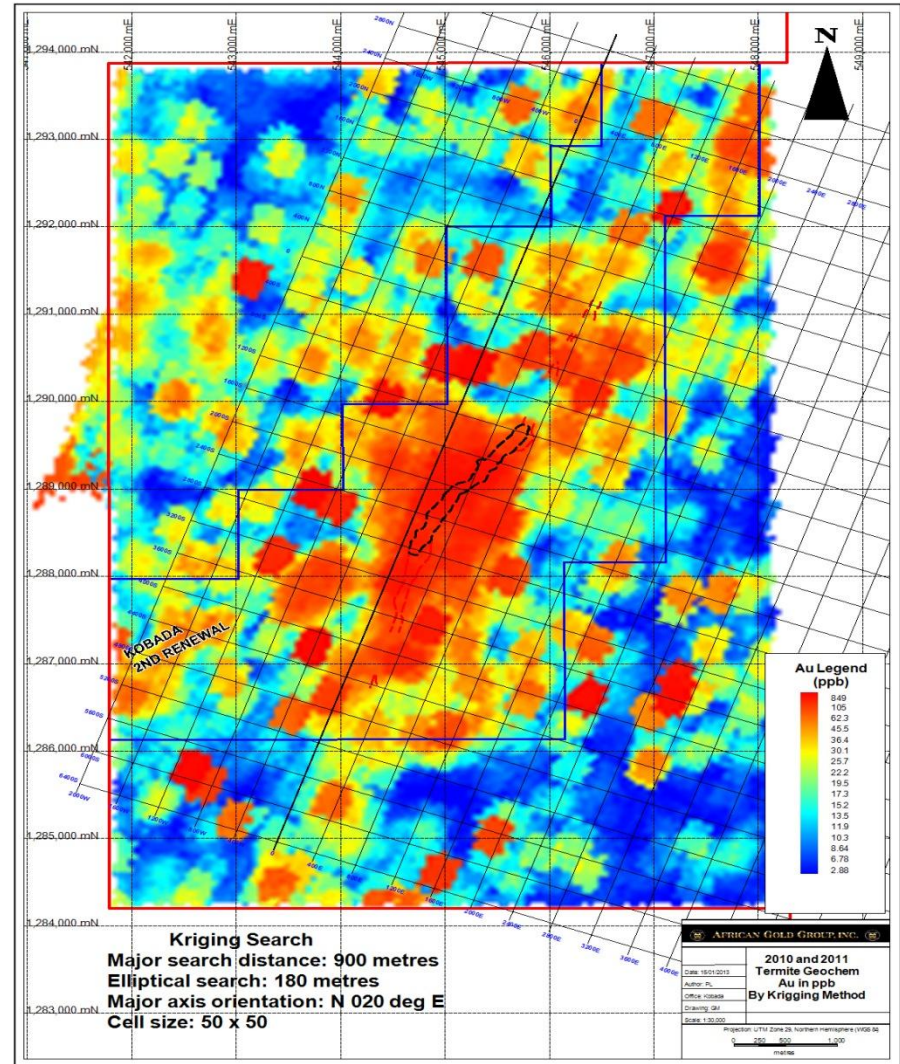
1,294,000 mN
1,293,000 mN
1,292,000 mN
1,291,000 mN
1,290,000 mN
1,289,000 mN
1,288,000 mN
1,287,000 mN
1,286,000 mN
1,285,000 mN
1,284,000 mN
1,283,000 mN

542,000 mE
543,000 mE
544,000 mE
545,000 mE
546,000 mE
547,000 mE
548,000 mE
549,000 mE

N

KOBADA 2ND RENEWAL

Au Legend (ppb)
849
105
62.3
45.5
36.4
30.1
25.7
22.2
19.5
17.3
15.2
13.5
11.9
10.3
8.64
6.78
2.88

Kriging Search
Major search distance: 900 metres
Elliptical search: 180 metres
Major axis orientation: N 020 deg E
Cell size: 50 x 50

AFRICAN GOLD GROUP, INC.
Date: 16/01/2013
Author: PL
Office: Kobada
Drawing: GM
Scale: 1:30,000
2010 and 2011
Termite Geochem
Au in ppb
By Krigging Method
Projection: UTM Zone 29, Northern Hemisphere (WGS 84)
0 250 500 1,000
metres